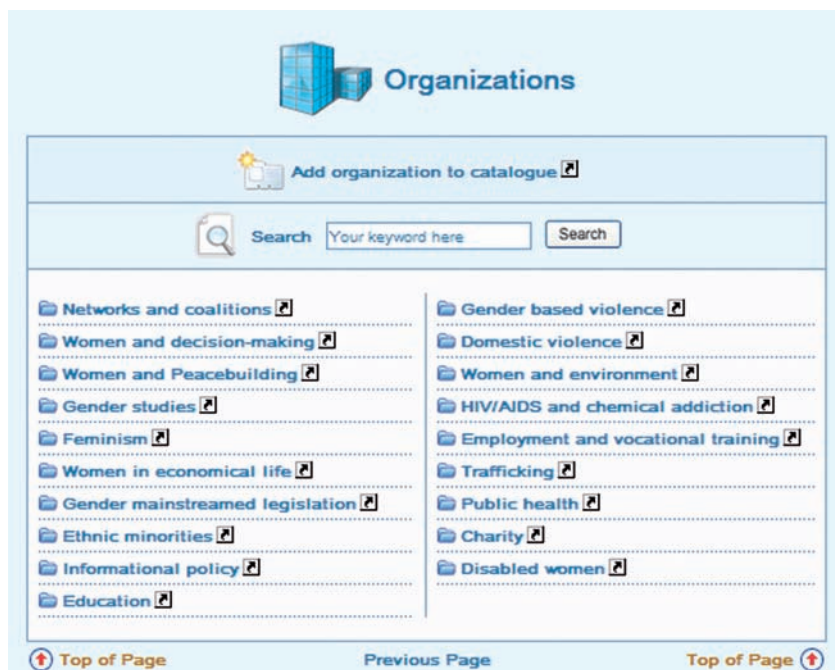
Organizations

Add organization to catalogue

Search Your keyword here Search

Networks and coalitions

Women and decision-making

Women and Peacebuilding

Gender studies

Feminism

Women in economical life

Gender mainstreamed legislation

Ethnic minorities

Informational policy

Education

Gender based violence

Domestic violence

Women and environment

HIV/AIDS and chemical addiction

Employment and vocational training

Trafficking

Public health

Charity

Disabled women

Top of Page Previous Page Top of Page